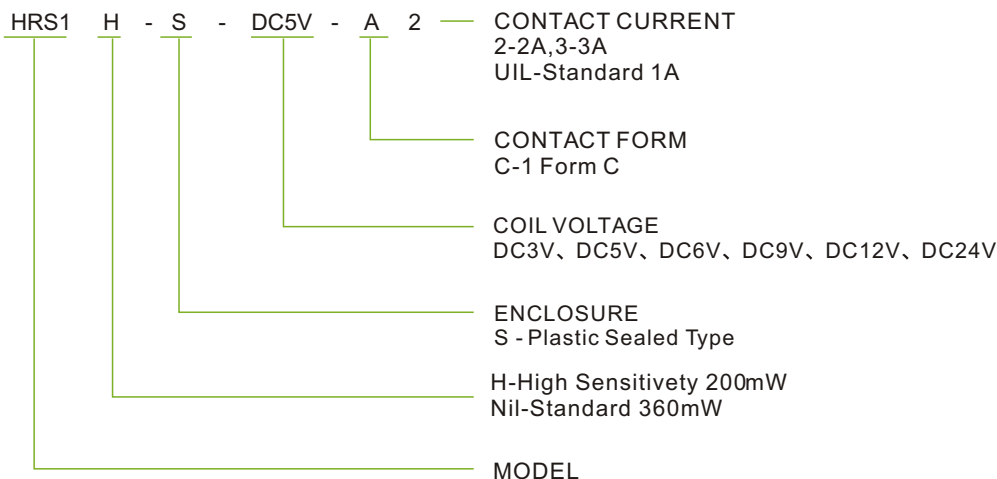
HRS1 H - S - DC5V - A 2

CONTACT CURRENT
2-2A,3-3A
UIL-Standard 1A

CONTACT FORM
C-1 Form C

COIL VOLTAGE
DC3V、DC5V、DC6V、DC9V、DC12V、DC24V

ENCLOSURE
S - Plastic Sealed Type

H-High Sensitivety 200mW
Nil-Standard 360mW

MODEL